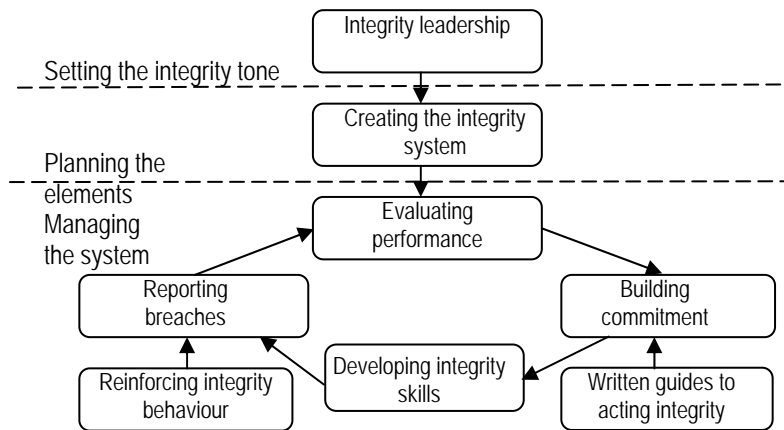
Integrity leadership

Setting the integrity tone

Creating the integrity system

Planning the elements

Managing the system

Evaluating performance

Reporting breaches

Building commitment

Developing integrity skills

Reinforcing integrity behaviour

Written guides to acting integrity